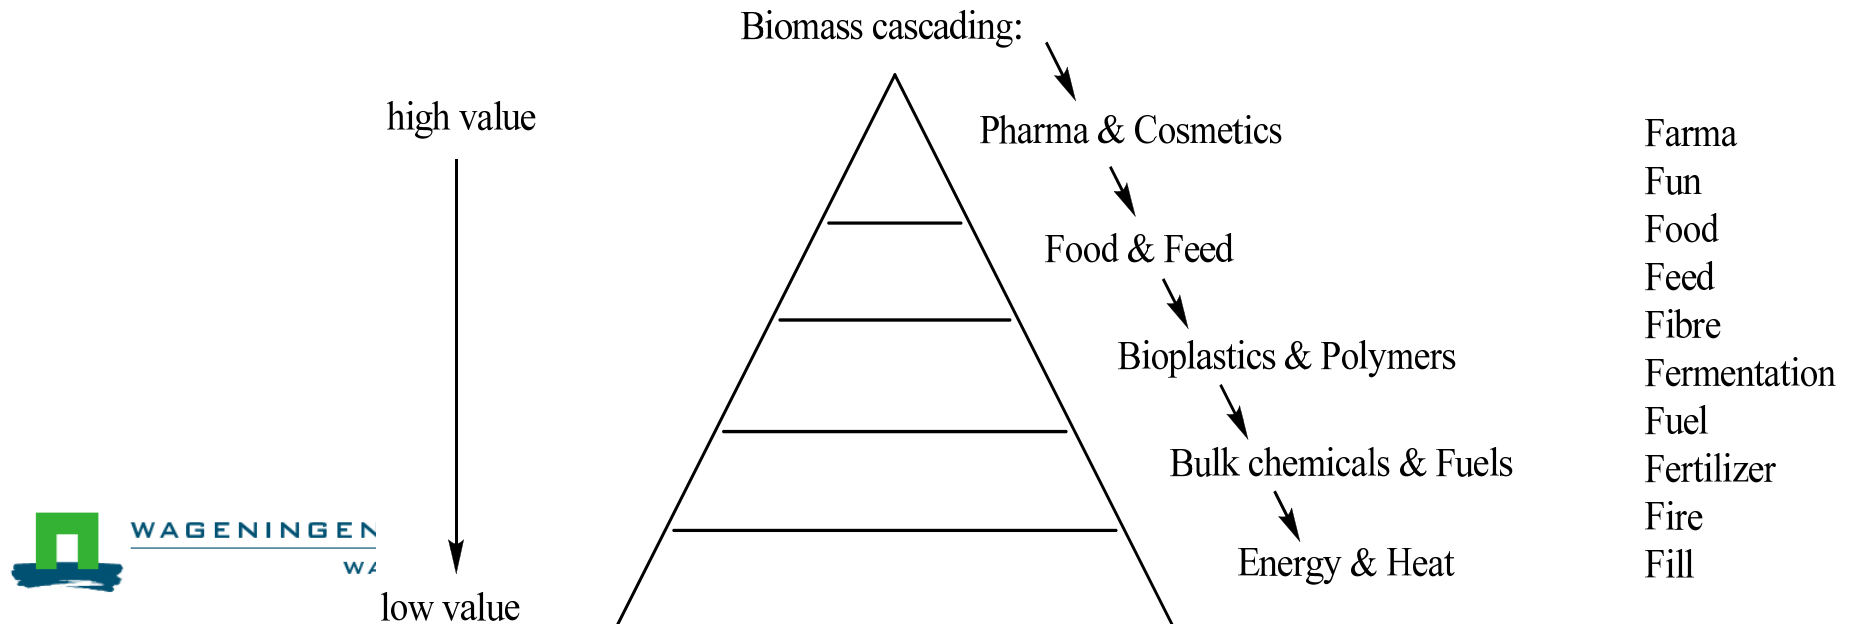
Biomass cascading:

high value

low value

Pharma & Cosmetics

Food & Feed

Bioplastics & Polymers

Bulk chemicals & Fuels

Energy & Heat

Farma
Fun
Food
Feed
Fibre
Fermentation
Fuel
Fertilizer
Fire
Fill

WAGENINGEN
WA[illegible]